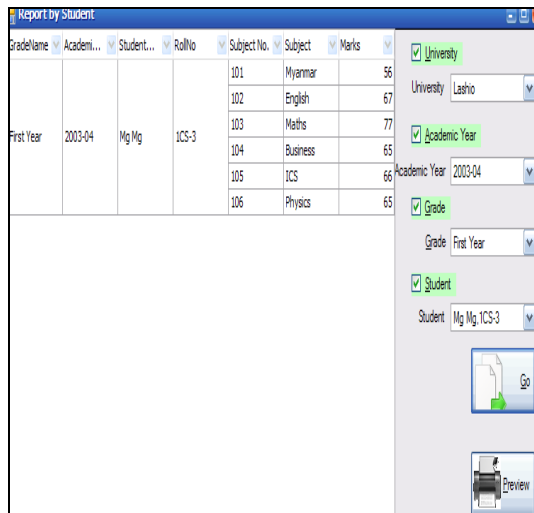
Report by Student

| GradeName | Academi... | Student... | RollNo | Subject No. | Subject | Marks |
|---|---|---|---|---|---|---|
| First Year | 2003-04 | Mg Mg | 1CS-3 | 101 | Myanmar | 56 |
| | | | | 102 | English | 67 |
| | | | | 103 | Maths | 77 |
| | | | | 104 | Business | 65 |
| | | | | 105 | ICS | 66 |
| | | | | 106 | Physics | 65 |

University
University Lashio
Academic Year
Academic Year 2003-04
Grade
Grade First Year
Student
Student Mg Mg.1CS-3
Go
Preview